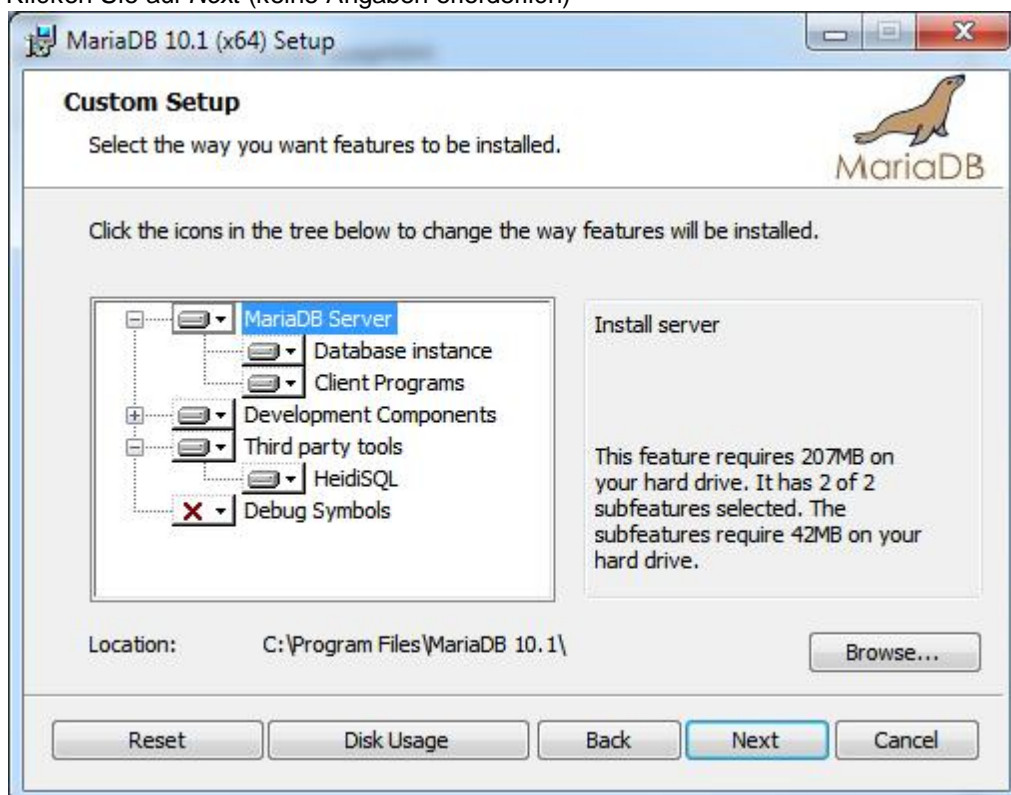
Klicken Sie auf Next (keine Angaben erforderlich)

MariaDB 10.1 (x64) Setup

Custom Setup

Select the way you want features to be installed.

MariaDB

Click the icons in the tree below to change the way features will be installed.

MariaDB Server
Database instance
Client Programs
Development Components
Third party tools
HeidiSQL
Debug Symbols

Install server

This feature requires 207MB on your hard drive. It has 2 of 2 subfeatures selected. The subfeatures require 42MB on your hard drive.

Location: C:\Program Files\MariaDB 10.1\

Browse...

Reset
Disk Usage
Back
Next
Cancel